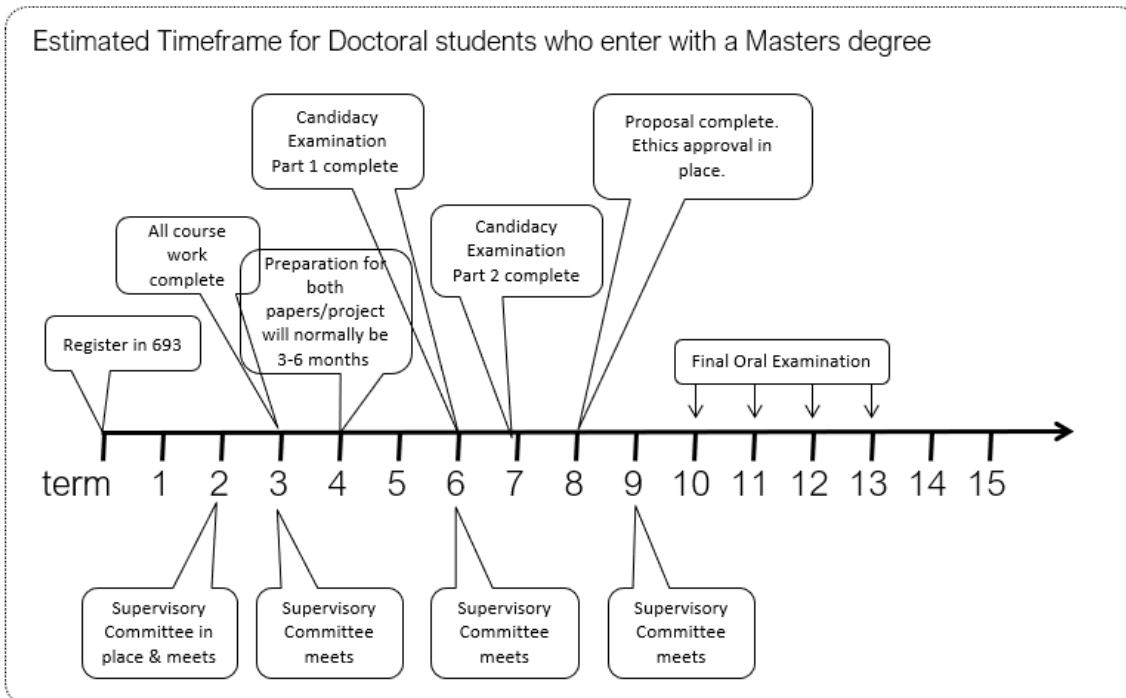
Estimated Timeframe for Doctoral students who enter with a Masters degree

Candidacy Examination Part 1 complete

Proposal complete. Ethics approval in place.

All course work complete

Preparation for both papers/project will normally be 3-6 months

Candidacy Examination Part 2 complete

Register in 693

Final Oral Examination

term 1 2 3 4 5 6 7 8 9 10 11 12 13 14 15

Supervisory Committee in place & meets

Supervisory Committee meets

Supervisory Committee meets

Supervisory Committee meets